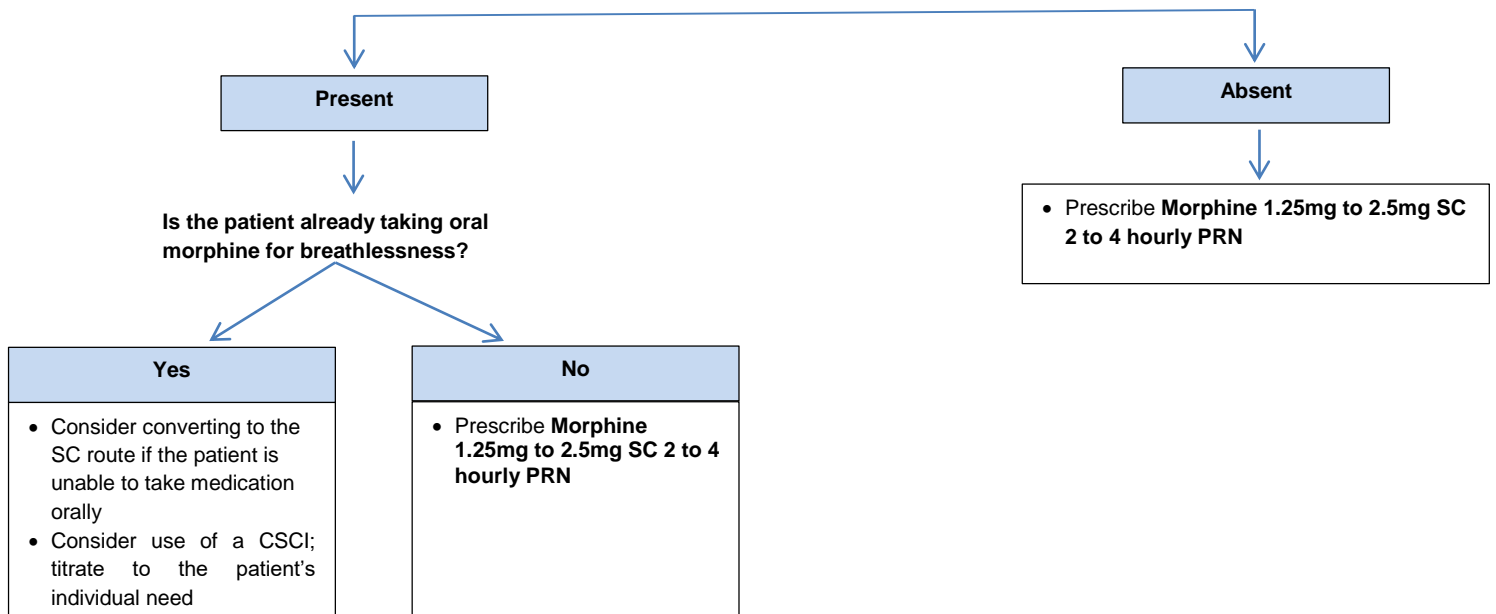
Present

Absent

Prescribe **Morphine 1.25mg to 2.5mg SC 2 to 4 hourly PRN**

**Is the patient already taking oral morphine for breathlessness?**

Yes

- Consider converting to the SC route if the patient is unable to take medication orally
- Consider use of a CSCI; titrate to the patient's individual need

No

- Prescribe **Morphine 1.25mg to 2.5mg SC 2 to 4 hourly PRN**